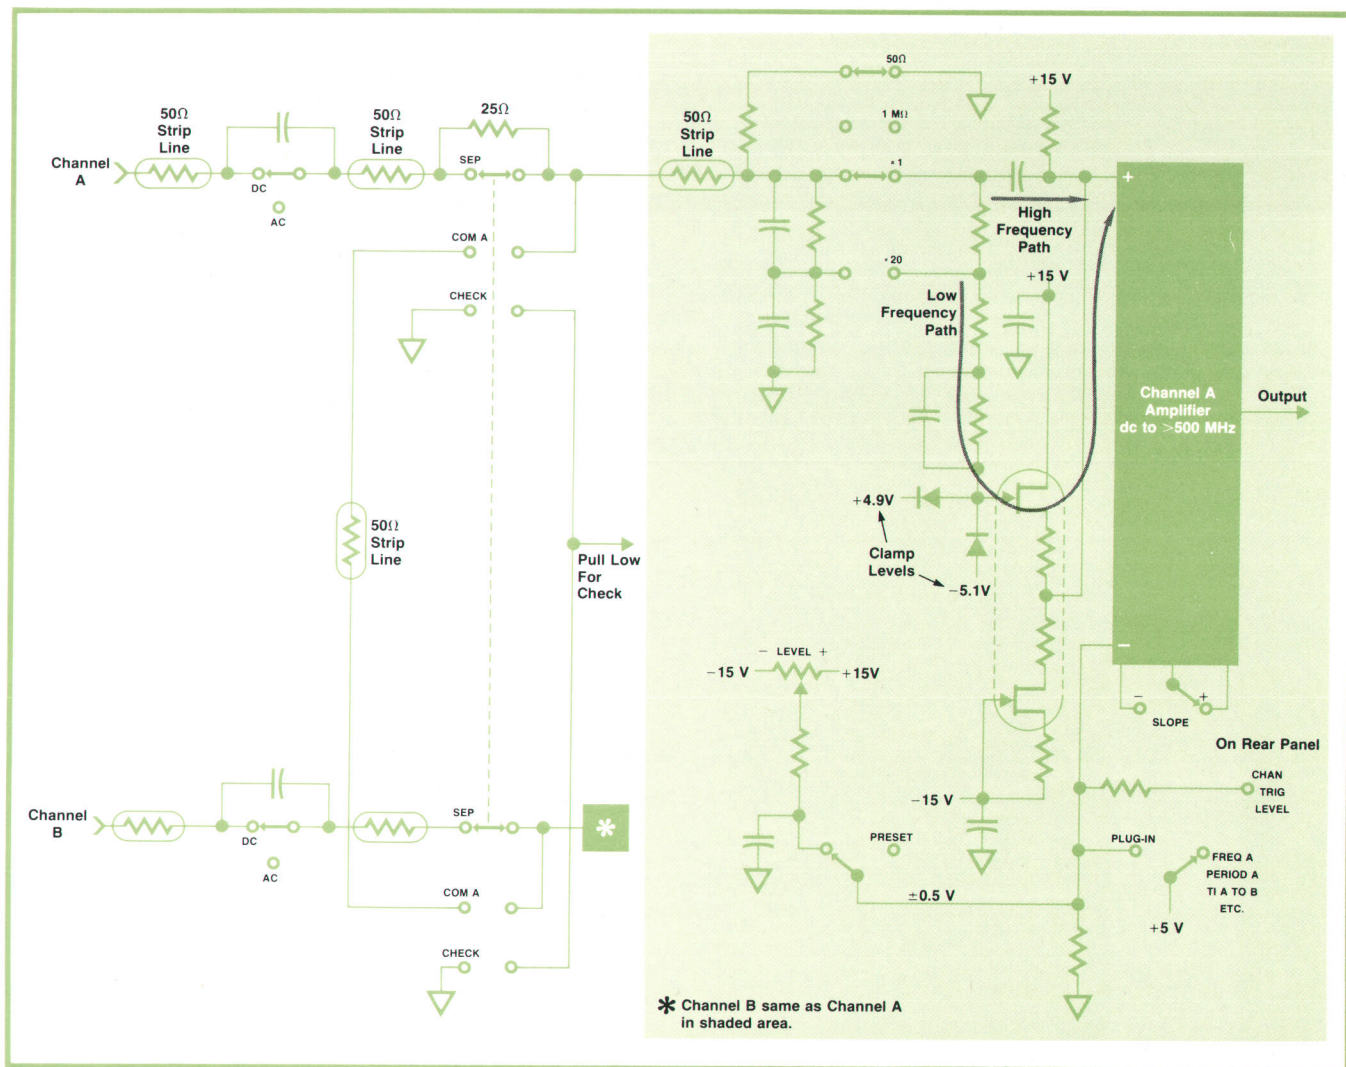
Channel A
50Ω Strip Line
DC
AC
50Ω Strip Line
25Ω
SEP
COM A
CHECK
50Ω Strip Line
50Ω
1 MΩ
÷1
÷20
+15 V
High Frequency Path
+15 V
Low Frequency Path
+
Channel A Amplifier dc to >500 MHz
Output
−
+4.9V
Clamp Levels
−5.1V
50Ω Strip Line
Pull Low For Check
− LEVEL +
−15 V
+15V
−15 V
PRESET
±0.5 V
SLOPE
On Rear Panel
CHAN TRIG LEVEL
PLUG-IN
FREQ A
PERIOD A
TI A TO B
ETC.
+5 V
Channel B
DC
AC
SEP
COM A
CHECK
*
* Channel B same as Channel A in shaded area.